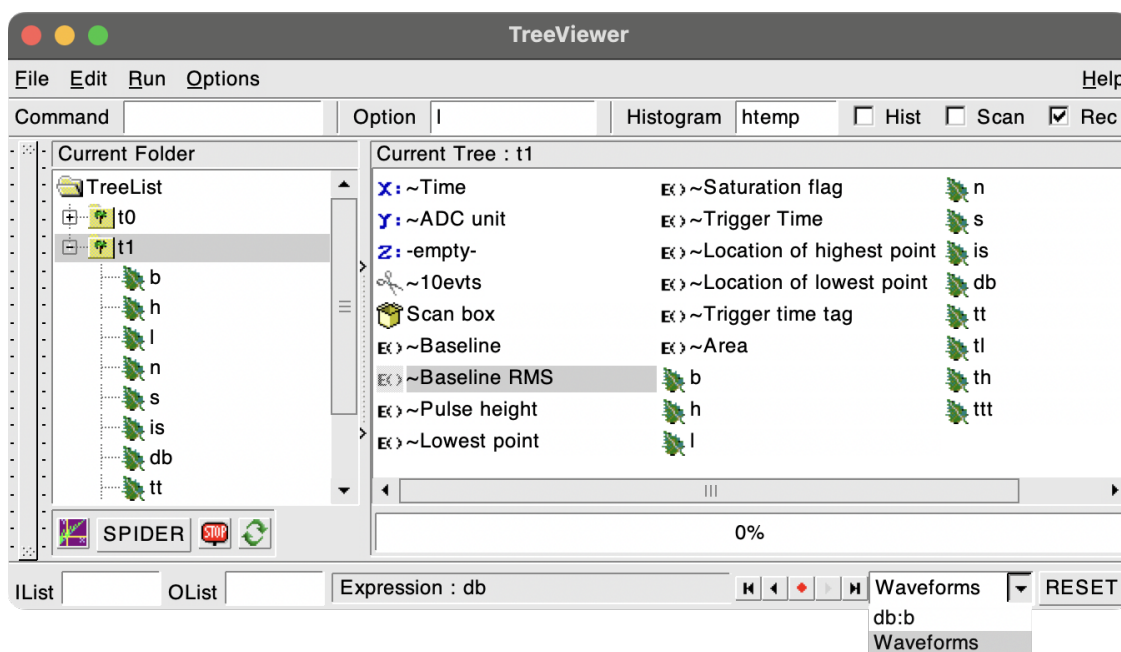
TreeViewer

File Edit Run Options Help

Command Option l Histogram htemp Hist Scan Rec

Current Folder

TreeList
t0
t1
b
h
l
n
s
is
db
tt

SPIDER STOP

Current Tree : t1

X: ~Time
Y: ~ADC unit
Z: -empty-
~10evts
Scan box
E() ~Baseline
E() ~Baseline RMS
E() ~Pulse height
E() ~Lowest point

E() ~Saturation flag
E() ~Trigger Time
E() ~Location of highest point
E() ~Location of lowest point
E() ~Trigger time tag
E() ~Area
b
h
l

n
s
is
db
tt
tl
th
ttt

0%

IList OList Expression : db Waveforms RESET

db:b
Waveforms